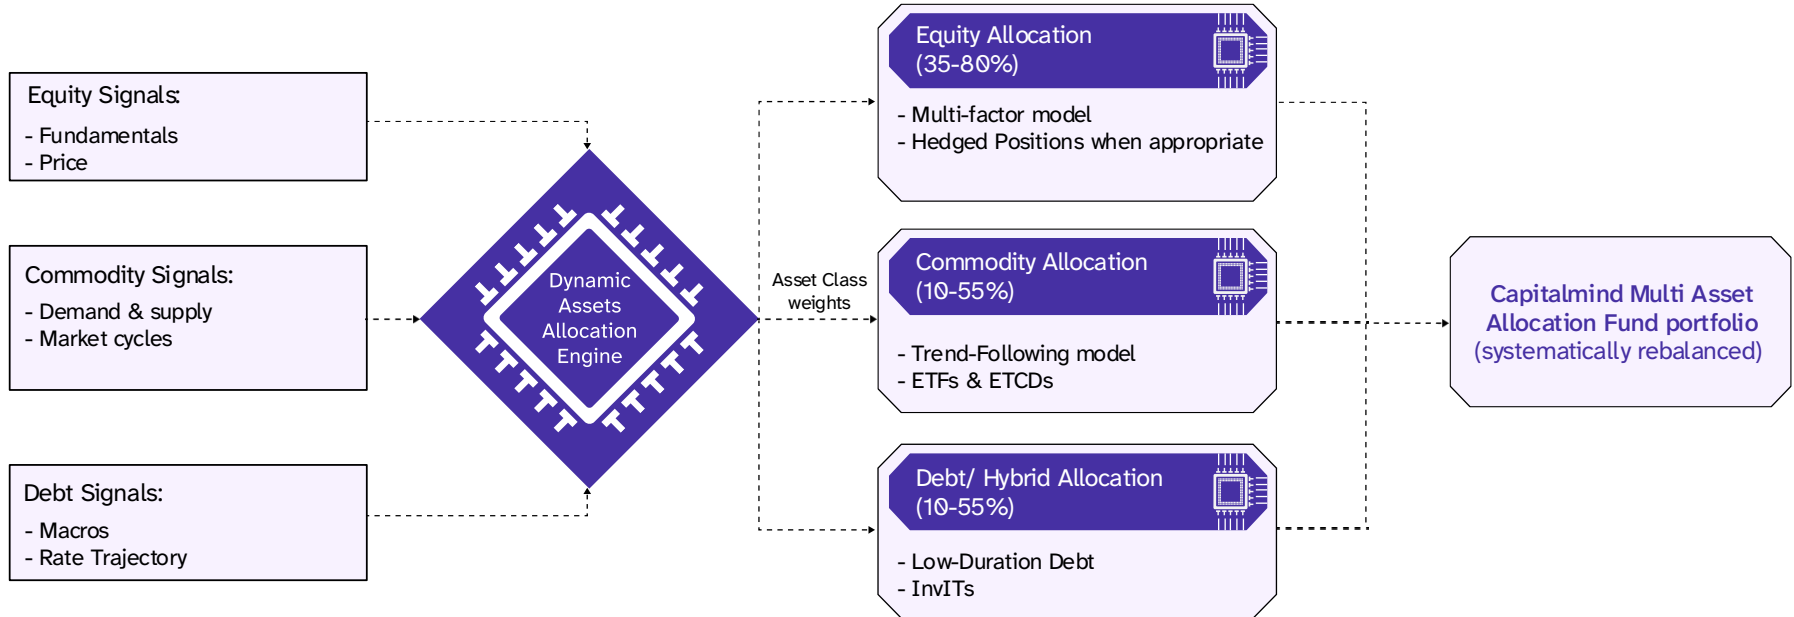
Equity Signals:
- Fundamentals
- Price

Commodity Signals:
- Demand & supply
- Market cycles

Debt Signals:
- Macros
- Rate Trajectory

Dynamic Assets Allocation Engine

Asset Class weights

Equity Allocation (35-80%)
- Multi-factor model
- Hedged Positions when appropriate

Commodity Allocation (10-55%)
- Trend-Following model
- ETFs & ETCDs

Debt/ Hybrid Allocation (10-55%)
- Low-Duration Debt
- InvITs

Capitalmind Multi Asset Allocation Fund portfolio (systematically rebalanced)